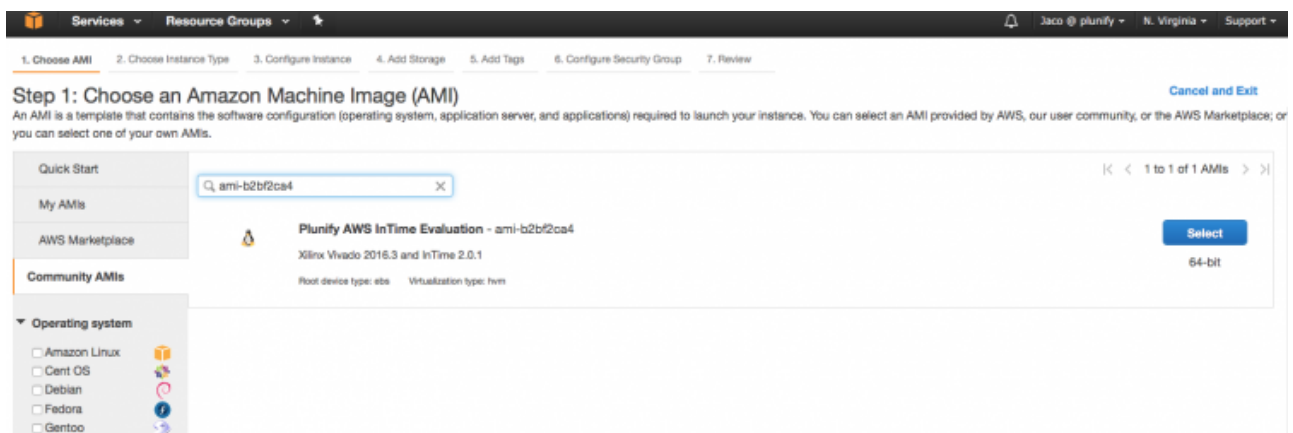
Services Resource Groups

Jaco @ plunify N. Virginia Support

1. Choose AMI 2. Choose Instance Type 3. Configure Instance 4. Add Storage 5. Add Tags 6. Configure Security Group 7. Review

Cancel and Exit

Step 1: Choose an Amazon Machine Image (AMI)

An AMI is a template that contains the software configuration (operating system, application server, and applications) required to launch your instance. You can select an AMI provided by AWS, our user community, or the AWS Marketplace; or you can select one of your own AMIs.

Quick Start

My AMIs

AWS Marketplace

Community AMIs

Operating system

Amazon Linux

Cent OS

Debian

Fedora

Gentoo

ami-b2bf2ca4

1 to 1 of 1 AMIs

Plunify AWS InTime Evaluation - ami-b2bf2ca4

Xilinx Vivado 2016.3 and InTime 2.0.1

Root device type: ebs Virtualization type: hvm

Select

64-bit